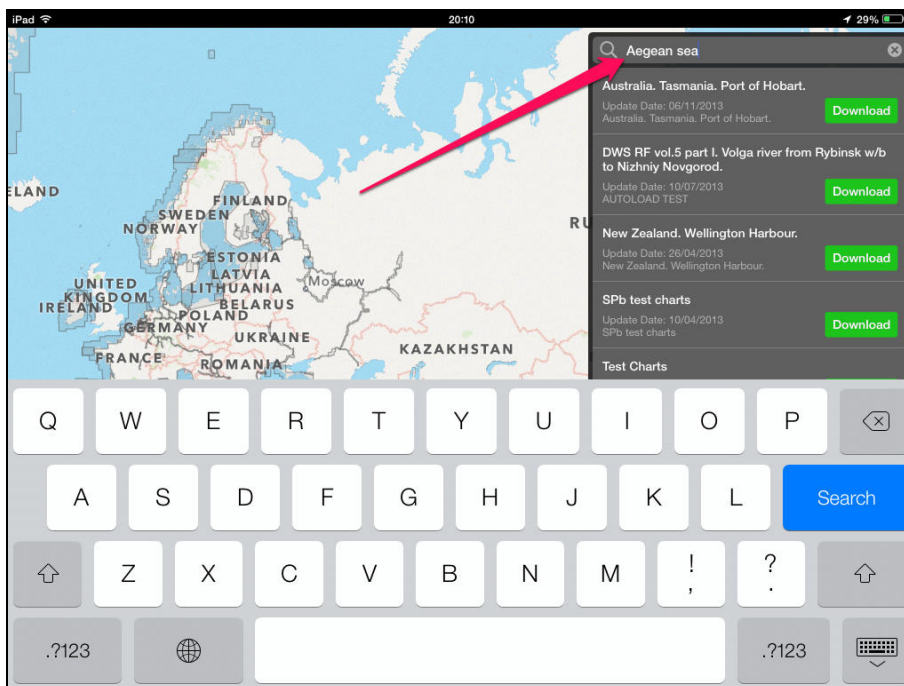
iPad 20:10 29%

Aegean sea

Australia. Tasmania. Port of Hobart.
Update Date: 06/11/2013
Australia. Tasmania. Port of Hobart.
Download

DWS RF vol.5 part I. Volga river from Rybinsk w/b to Nizhniy Novgorod.
Update Date: 10/07/2013
AUTOLOAD TEST
Download

New Zealand. Wellington Harbour.
Update Date: 26/04/2013
New Zealand. Wellington Harbour.
Download

SPb test charts
Update Date: 10/04/2013
SPb test charts
Download

Test Charts

ELAND
FINLAND
SWEDEN
NORWAY
ESTONIA
LATVIA
LITHUANIA
UNITED KINGDOM
IRELAND
BELARUS
POLAND
GERMANY
UKRAINE
FRANCE
ROMANIA
Moscow
KAZAKHSTAN
RU

Q W E R T Y U I O P
A S D F G H J K L Search
Z X C V B N M ! , ? .
.?123 .?123